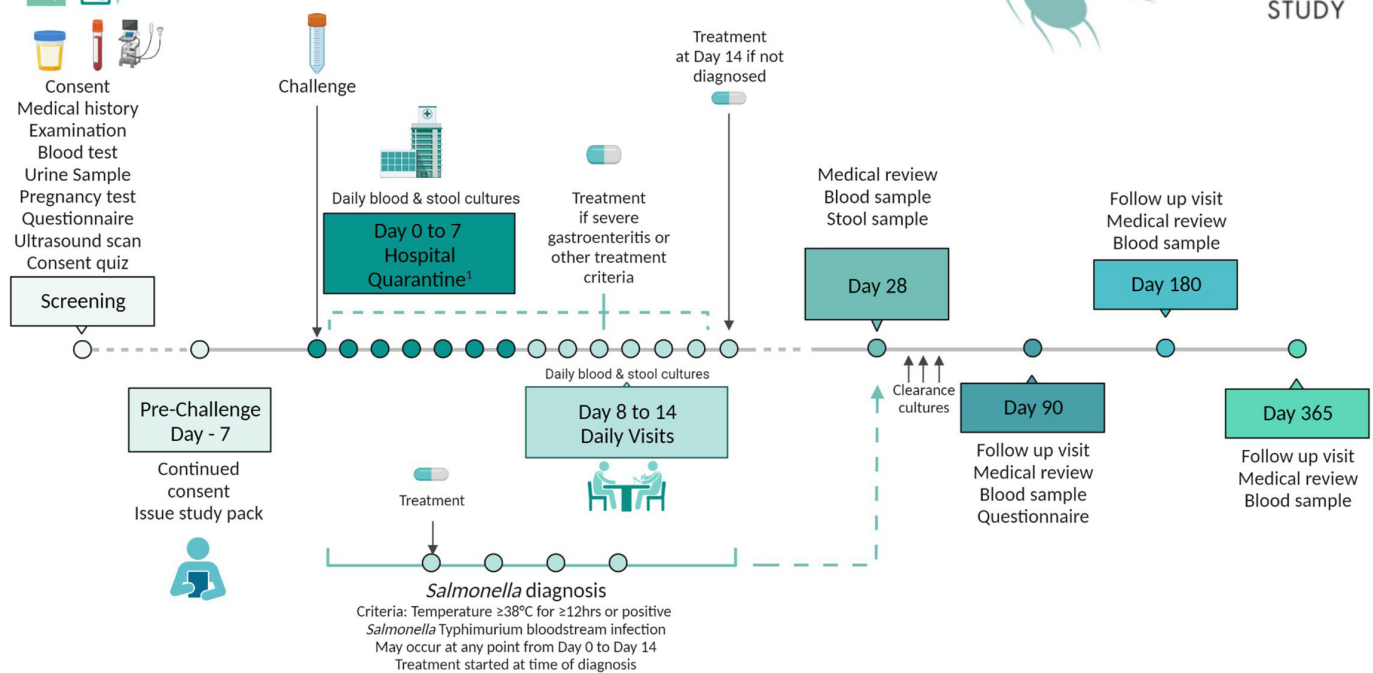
STUDY

Consent
Medical history
Examination
Blood test
Urine Sample
Pregnancy test
Questionnaire
Ultrasound scan
Consent quiz

Screening

Challenge

Daily blood & stool cultures

Day 0 to 7
Hospital
Quarantine$^1$

Treatment
if severe
gastroenteritis or
other treatment
criteria

Treatment
at Day 14 if not
diagnosed

Medical review
Blood sample
Stool sample

Day 28

Follow up visit
Medical review
Blood sample

Day 180

Pre-Challenge
Day - 7

Continued
consent
Issue study pack

Daily blood & stool cultures

Day 8 to 14
Daily Visits

Clearance
cultures

Day 90

Follow up visit
Medical review
Blood sample
Questionnaire

Day 365

Follow up visit
Medical review
Blood sample

Treatment

*Salmonella* diagnosis
Criteria: Temperature ≥38°C for ≥12hrs or positive
*Salmonella* Typhimurium bloodstream infection
May occur at any point from Day 0 to Day 14
Treatment started at time of diagnosis